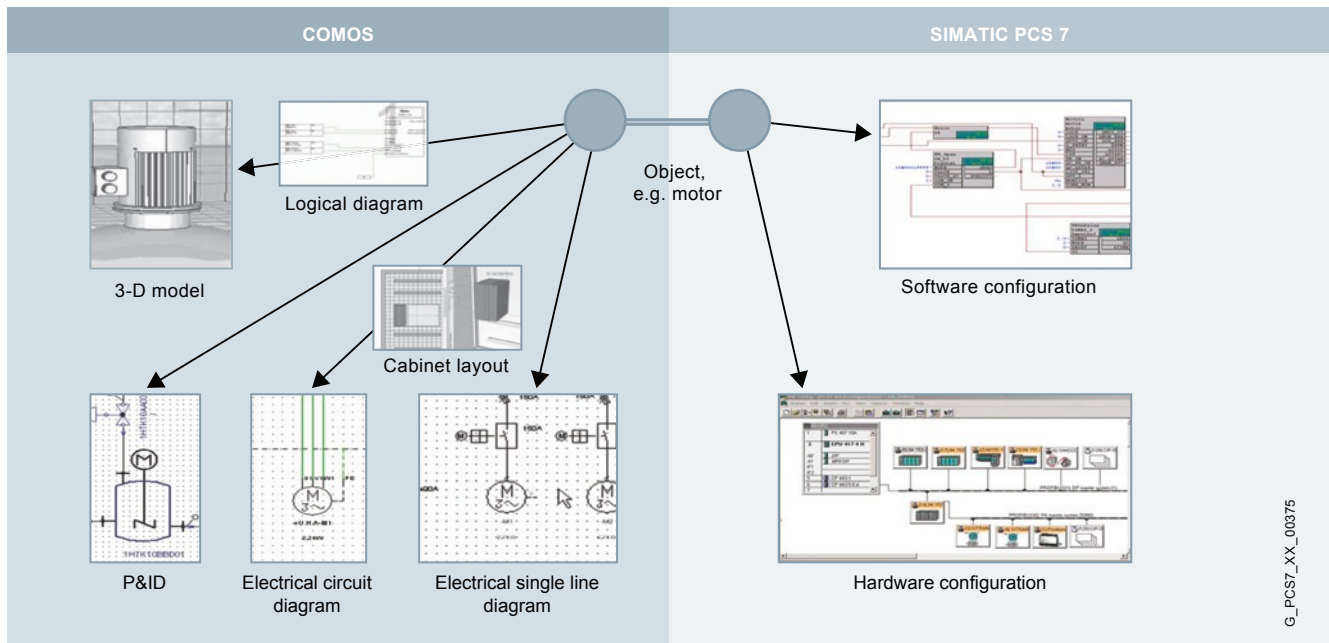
COMOS

SIMATIC PCS 7

Logical diagram

3-D model

Object, e.g. motor

Software configuration

Cabinet layout

P&ID

Electrical circuit diagram

Electrical single line diagram

Hardware configuration

G_PCS7_XX_00375